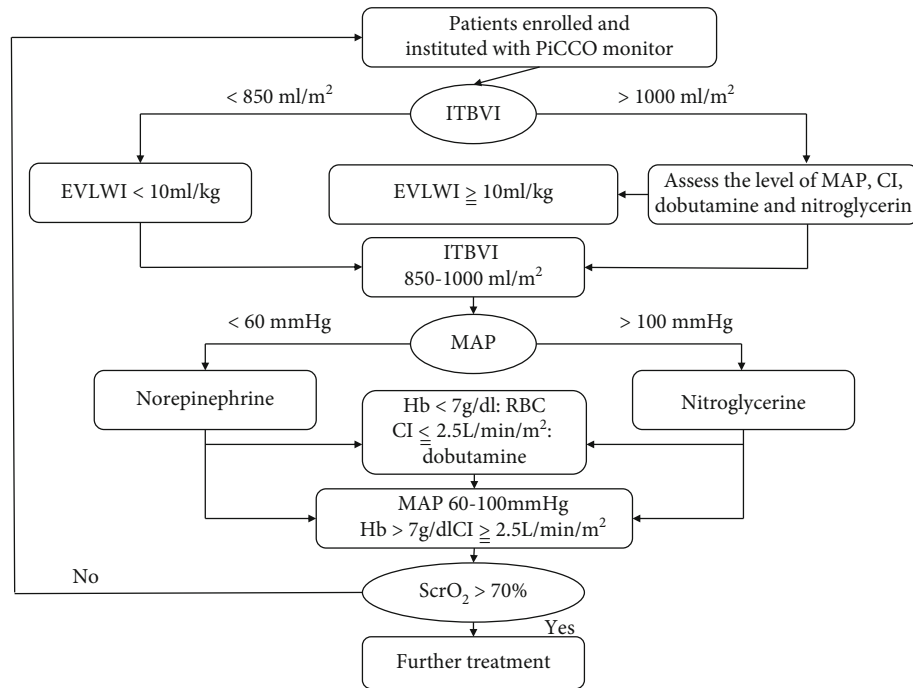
Patients enrolled and instituted with PiCCO monitor

< 850 ml/m$^2$

ITBVI

> 1000 ml/m$^2$

EVLWI < 10ml/kg

EVLWI $\geqq$ 10ml/kg

Assess the level of MAP, CI, dobutamine and nitroglycerin

ITBVI 850-1000 ml/m$^2$

< 60 mmHg

MAP

> 100 mmHg

Norepinephrine

Hb < 7g/dl: RBC CI $\leqq$ 2.5L/min/m$^2$: dobutamine

Nitroglycerine

MAP 60-100mmHg Hb > 7g/dlCI $\geqq$ 2.5L/min/m$^2$

No

ScrO$_2$ > 70%

Yes

Further treatment